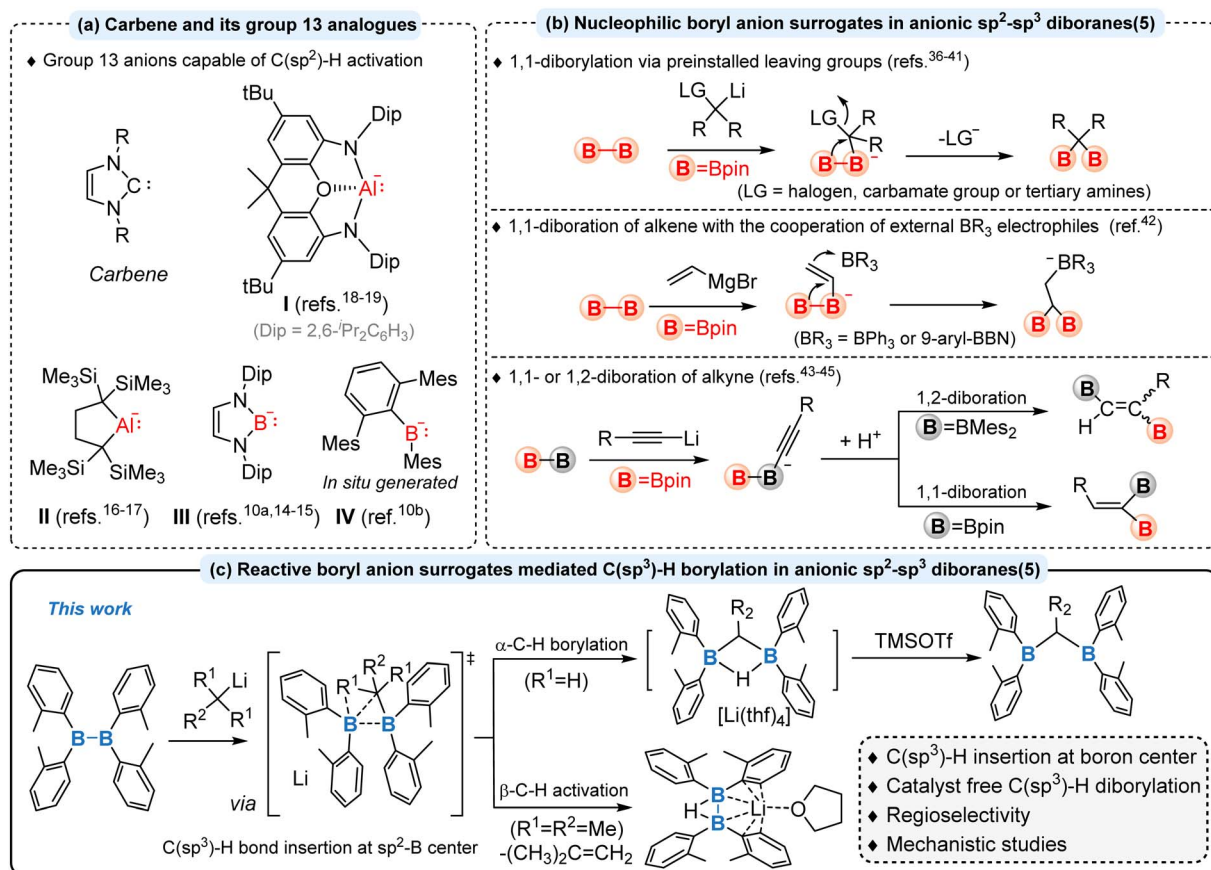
(a) Carbene and its group 13 analogues

♦ Group 13 anions capable of C(sp$^2$)-H activation

R
N
C:
N
R
Carbene

tBu
Dip
N
O
Al$^-$:
N
Dip
tBu
I (refs.$^{18-19}$)
(Dip = 2,6-$^i$Pr$_2$C$_6$H$_3$)

Me$_3$Si SiMe$_3$
Al$^-$:
Me$_3$Si SiMe$_3$
II (refs.$^{16-17}$)

Dip
N
B$^-$:
N
Dip
III (refs.$^{10a,14-15}$)

Mes
B$^-$:
Mes Mes
In situ generated
IV (ref.$^{10b}$)

(b) Nucleophilic boryl anion surrogates in anionic sp$^2$-sp$^3$ diboranes(5)

♦ 1,1-diborylation via preinstalled leaving groups (refs.$^{36-41}$)

B—B
LG Li
R R
B =Bpin
LG R R
B—B$^-$
-LG$^-$
R R
B B
(LG = halogen, carbamate group or tertiary amines)

♦ 1,1-diboration of alkene with the cooperation of external BR$_3$ electrophiles (ref.$^{42}$)

B—B
MgBr
B =Bpin
BR$_3$
B—B$^-$
$^-$BR$_3$
B B
(BR$_3$ = BPh$_3$ or 9-aryl-BBN)

♦ 1,1- or 1,2-diboration of alkyne (refs.$^{43-45}$)

B—B
R———Li
B =Bpin
R
B—B$^-$
+ H$^+$
1,2-diboration
B =BMes$_2$
B R
H C=C B
1,1-diboration
B =Bpin
R B
B

(c) Reactive boryl anion surrogates mediated C(sp$^3$)-H borylation in anionic sp$^2$-sp$^3$ diboranes(5)

This work

B—B
R$^1$ Li
R$^2$ R$^1$
via
R$^2$ R$^1$
R$^1$
B---B
Li
‡
C(sp$^3$)-H bond insertion at sp$^2$-B center

α-C-H borylation
(R$^1$=H)
R$_2$
B H B
[Li(thf)$_4$]
TMSOTf
R$_2$
B B

β-C-H activation
(R$^1$=R$^2$=Me)
-(CH$_3$)$_2$C=CH$_2$
H B B Li O

♦ C(sp$^3$)-H insertion at boron center
♦ Catalyst free C(sp$^3$)-H diborylation
♦ Regioselectivity
♦ Mechanistic studies